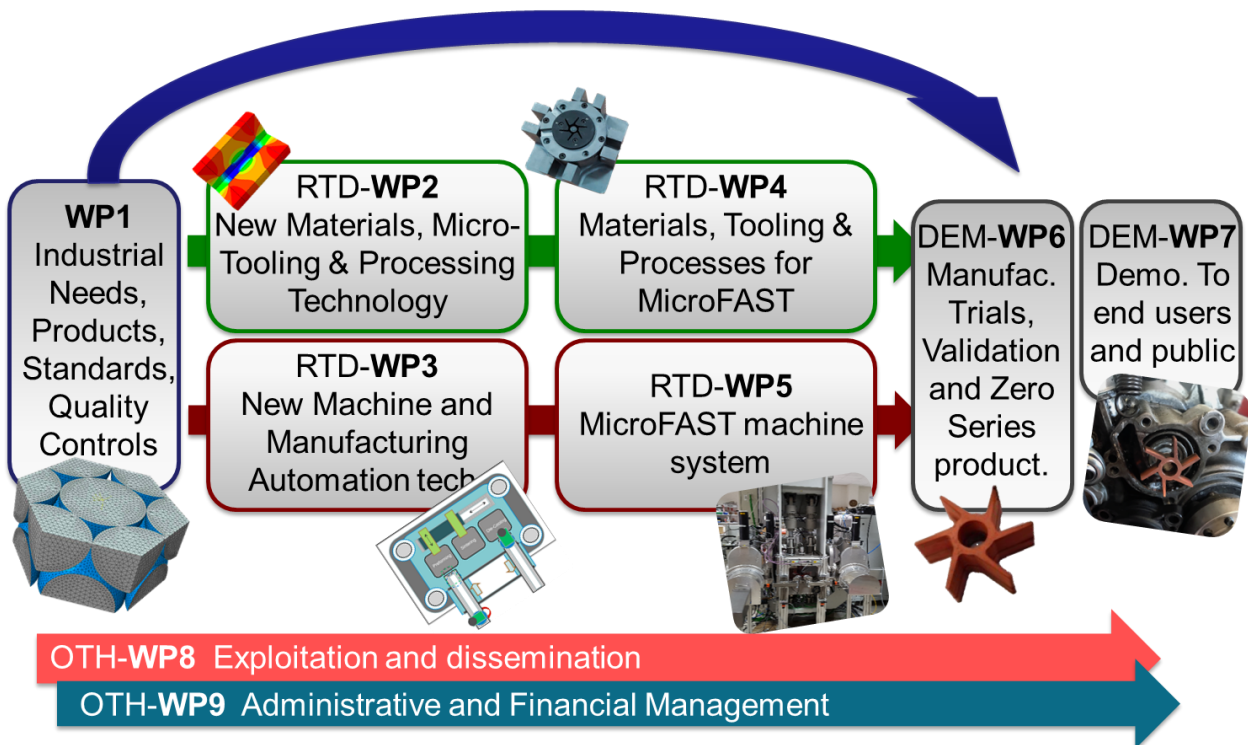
WP1
Industrial Needs, Products, Standards, Quality Controls

RTD-WP2
New Materials, Micro-Tooling & Processing Technology

RTD-WP4
Materials, Tooling & Processes for MicroFAST

RTD-WP3
New Machine and Manufacturing Automation tech.

RTD-WP5
MicroFAST machine system

DEM-WP6
Manufac. Trials, Validation and Zero Series product.

DEM-WP7
Demo. To end users and public

OTH-WP8 Exploitation and dissemination

OTH-WP9 Administrative and Financial Management